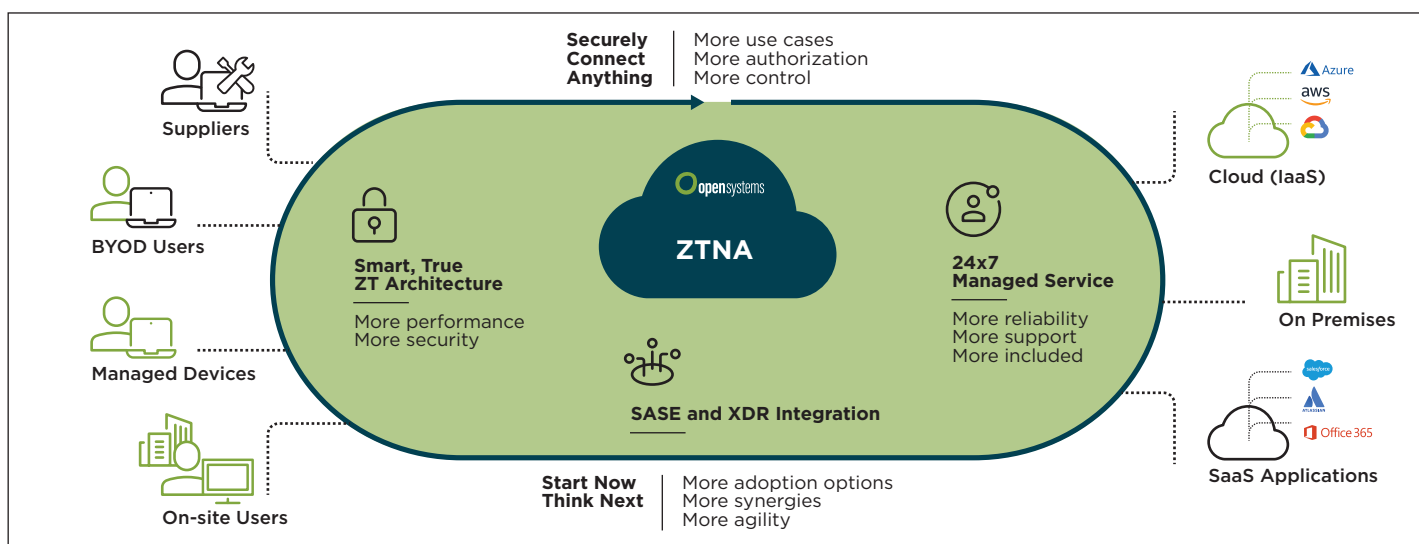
Securely Connect Anything
More use cases
More authorization
More control

Suppliers

BYOD Users

Managed Devices

On-site Users

Smart, True ZT Architecture
More performance
More security

open systems

ZTNA

SASE and XDR Integration

24x7 Managed Service
More reliability
More support
More included

Azure
aws

Cloud (IaaS)

On Premises

salesforce
ATLASSIAN
Office 365

SaaS Applications

Start Now Think Next
More adoption options
More synergies
More agility